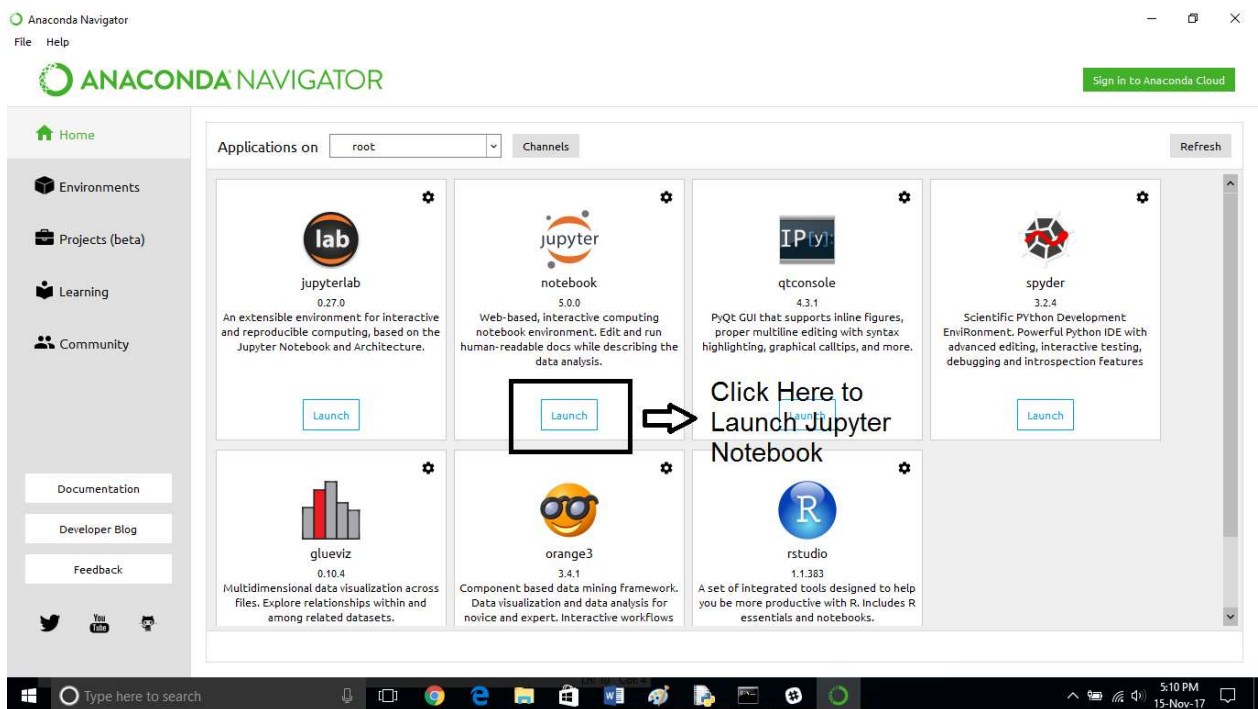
Anaconda Navigator
File Help

ANACONDA NAVIGATOR

Sign in to Anaconda Cloud

Home
Environments
Projects (beta)
Learning
Community

Applications on root Channels Refresh

lab
jupyterlab
0.27.0
An extensible environment for interactive and reproducible computing, based on the Jupyter Notebook and Architecture.
Launch

jupyter
notebook
5.0.0
Web-based, interactive computing notebook environment. Edit and run human-readable docs while describing the data analysis.
Launch

IP[y]:
qtconsole
4.3.1
PyQt GUI that supports inline figures, proper multiline editing with syntax highlighting, graphical calltips, and more.
Launch

Click Here to Launch Jupyter Notebook

spyder
3.2.4
Scientific PYthon Development EnviRonment. Powerful Python IDE with advanced editing, interactive testing, debugging and introspection features
Launch

glueviz
0.10.4
Multidimensional data visualization across files. Explore relationships within and among related datasets.

orange3
3.4.1
Component based data mining framework. Data visualization and data analysis for novice and expert. Interactive workflows

R
rstudio
1.1.383
A set of integrated tools designed to help you be more productive with R. Includes R essentials and notebooks.

Documentation
Developer Blog
Feedback

You Tube

Type here to search

5:10 PM
15-Nov-17